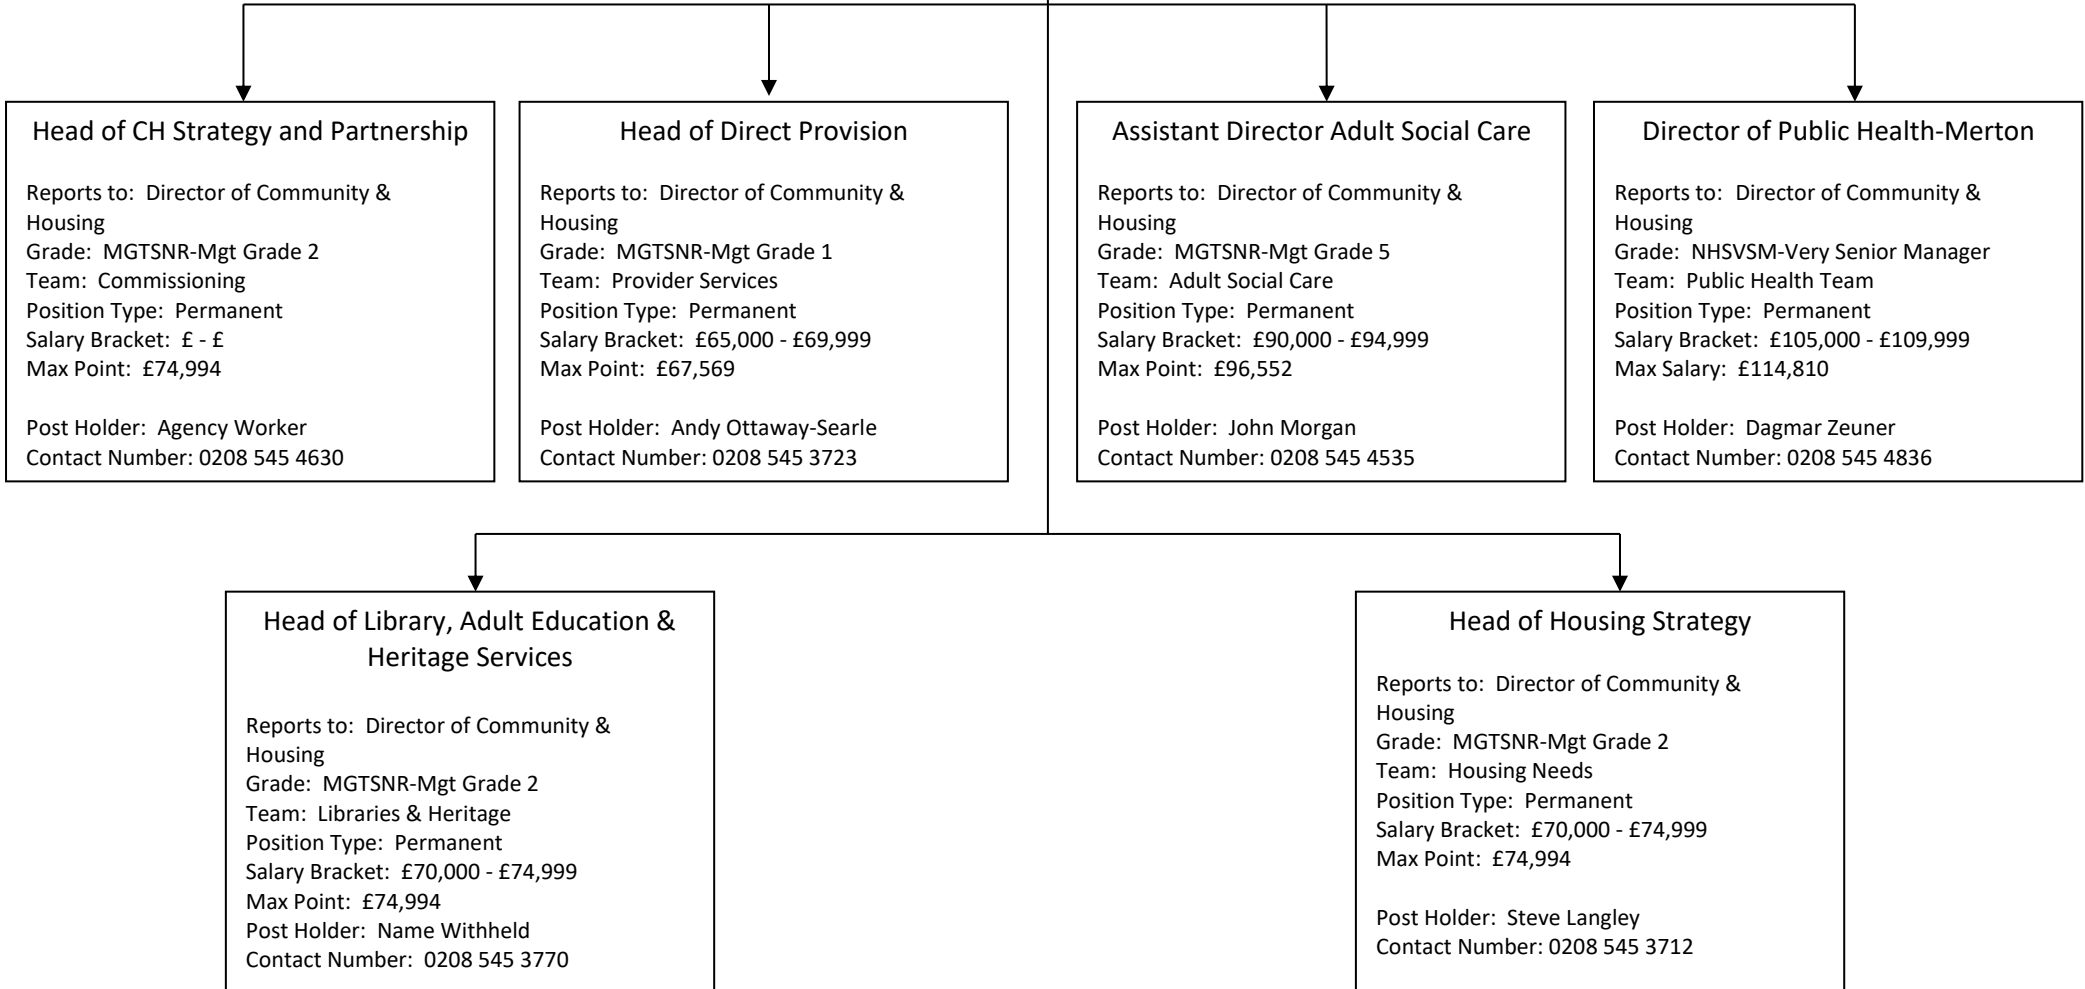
Head of CH Strategy and Partnership

Reports to: Director of Community & Housing
Grade: MGTSNR-Mgt Grade 2
Team: Commissioning
Position Type: Permanent
Salary Bracket: £ - £
Max Point: £74,994

Post Holder: Agency Worker
Contact Number: 0208 545 4630

Head of Direct Provision

Reports to: Director of Community & Housing
Grade: MGTSNR-Mgt Grade 1
Team: Provider Services
Position Type: Permanent
Salary Bracket: £65,000 - £69,999
Max Point: £67,569

Post Holder: Andy Ottaway-Searle
Contact Number: 0208 545 3723

Assistant Director Adult Social Care

Reports to: Director of Community & Housing
Grade: MGTSNR-Mgt Grade 5
Team: Adult Social Care
Position Type: Permanent
Salary Bracket: £90,000 - £94,999
Max Point: £96,552

Post Holder: John Morgan
Contact Number: 0208 545 4535

Director of Public Health-Merton

Reports to: Director of Community & Housing
Grade: NHSVSM-Very Senior Manager
Team: Public Health Team
Position Type: Permanent
Salary Bracket: £105,000 - £109,999
Max Salary: £114,810

Post Holder: Dagmar Zeuner
Contact Number: 0208 545 4836

Head of Library, Adult Education & Heritage Services

Reports to: Director of Community & Housing
Grade: MGTSNR-Mgt Grade 2
Team: Libraries & Heritage
Position Type: Permanent
Salary Bracket: £70,000 - £74,999
Max Point: £74,994
Post Holder: Name Withheld
Contact Number: 0208 545 3770

Head of Housing Strategy

Reports to: Director of Community & Housing
Grade: MGTSNR-Mgt Grade 2
Team: Housing Needs
Position Type: Permanent
Salary Bracket: £70,000 - £74,999
Max Point: £74,994

Post Holder: Steve Langley
Contact Number: 0208 545 3712